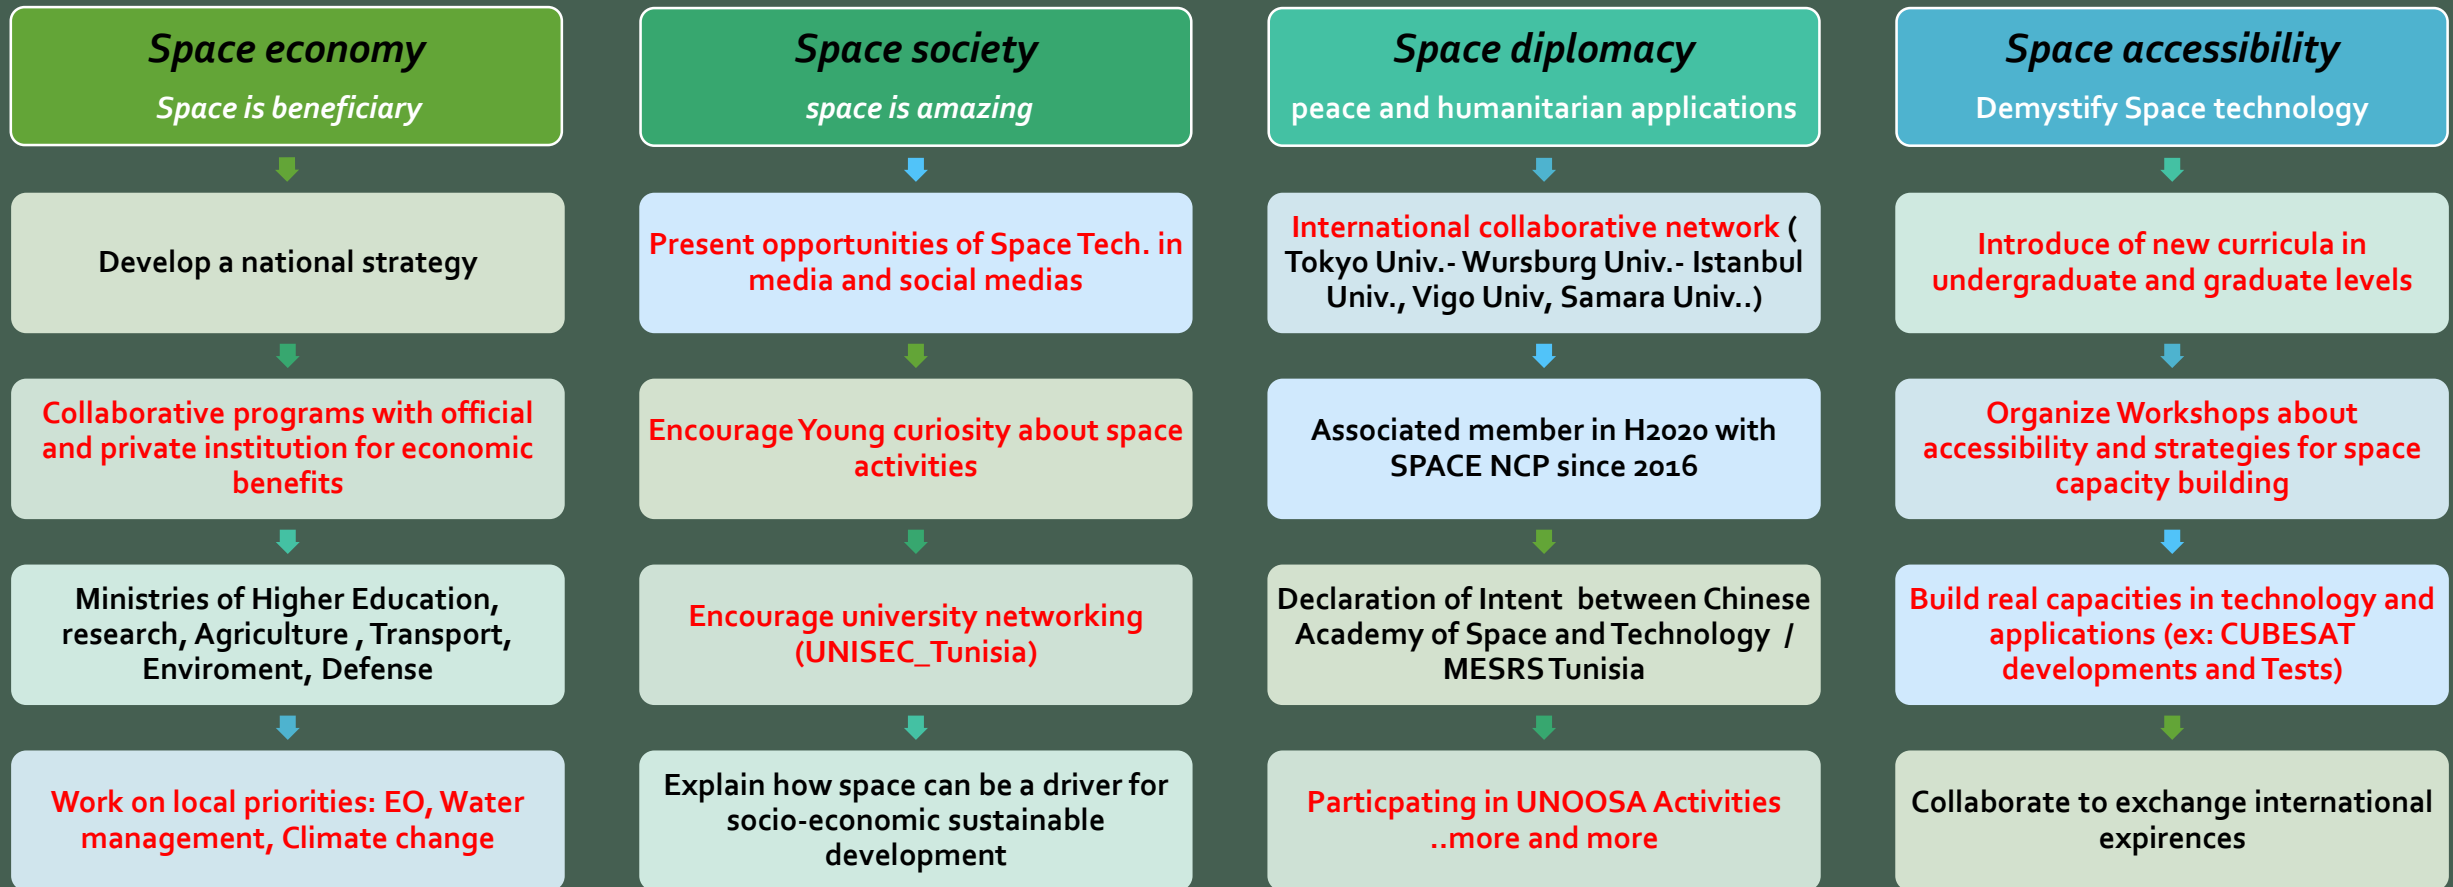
Space economy

Space is beneficiary

Develop a national strategy

Collaborative programs with official and private institution for economic benefits

Ministries of Higher Education, research, Agriculture , Transport, Enviroment, Defense

Work on local priorities: EO, Water management, Climate change

Space society

space is amazing

Present opportunities of Space Tech. in media and social medias

Encourage Young curiosity about space activities

Encourage university networking (UNISEC_Tunisia)

Explain how space can be a driver for socio-economic sustainable development

Space diplomacy

peace and humanitarian applications

International collaborative network ( Tokyo Univ.- Wursburg Univ.- Istanbul Univ., Vigo Univ, Samara Univ..)

Associated member in H2020 with SPACE NCP since 2016

Declaration of Intent between Chinese Academy of Space and Technology / MESRS Tunisia

Particpating in UNOOSA Activities ..more and more

Space accessibility

Demystify Space technology

Introduce of new curricula in undergraduate and graduate levels

Organize Workshops about accessibility and strategies for space capacity building

Build real capacities in technology and applications (ex: CUBESAT developments and Tests)

Collaborate to exchange international expirences